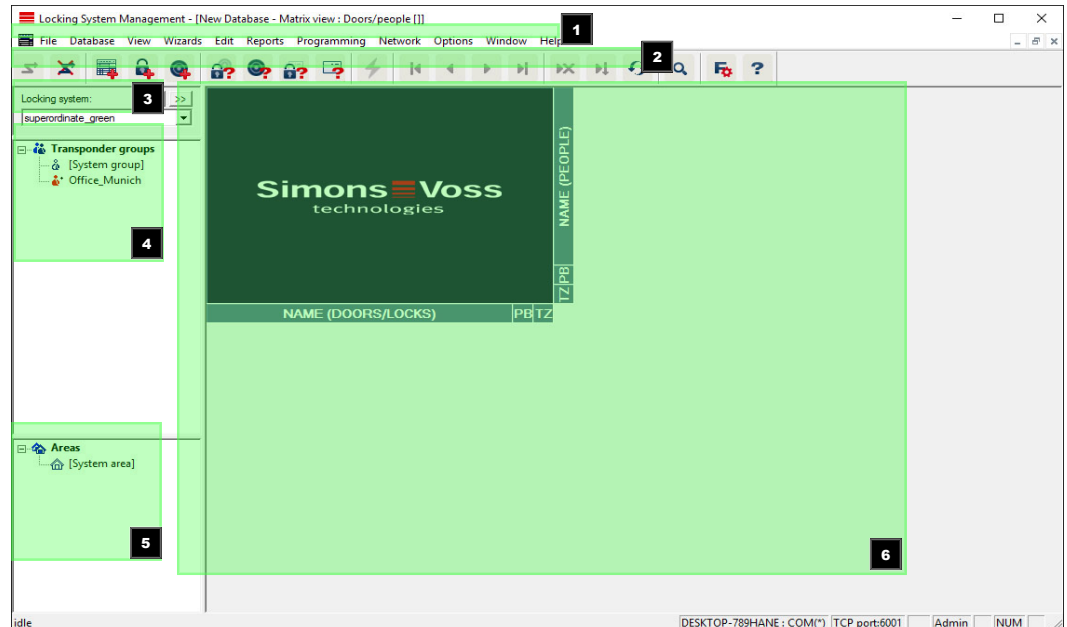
Locking System Management - [New Database - Matrix view : Doors/people []]

1

File Database View Wizards Edit Reports Programming Network Options Window Help

2

Locking system:

3

>>

superordinate_green

Transponder groups
[System group]
Office_Munich

4

Simons Voss
technologies

NAME (PEOPLE)

PB

TZ

NAME (DOORS/LOCKS)

PB

TZ

Areas
[System area]

5

6

idle

DESKTOP-789HANE : COM(*)

TCP port:6001

Admin

NUM